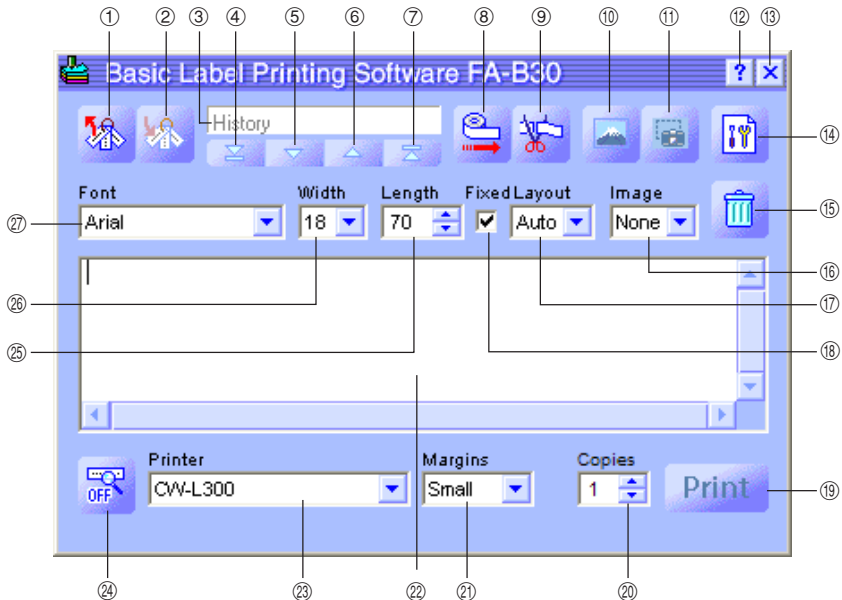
① ② ③ ④ ⑤ ⑥ ⑦ ⑧ ⑨ ⑩ ⑪ ⑫ ⑬

Basic Label Printing Software FA-B30

? ×

History

⑭

Font Width Length Fixed Layout Image

⑮

㉗ Arial 18 70 ✔ Auto None

⑯

㉖

⑰

㉕

⑱

Printer Margins Copies

OFF CW-L300 Small 1 Print ⑲

㉔ ㉓ ㉒ ㉑ ⑳